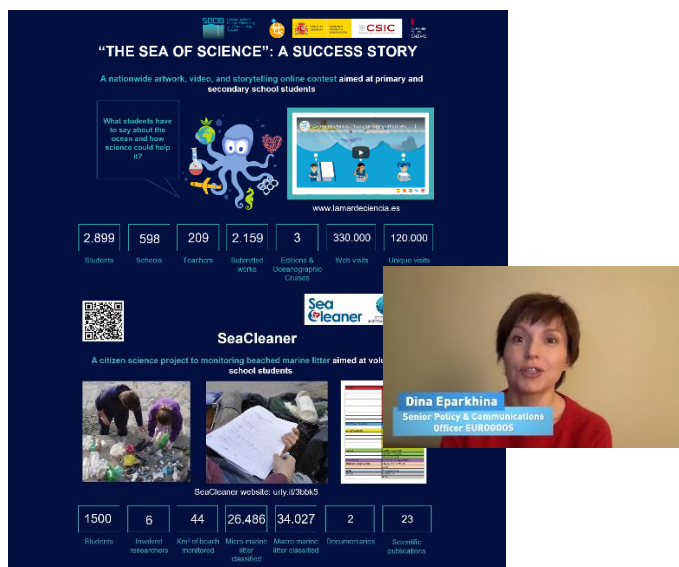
SDGD

CSIC

"THE SEA OF SCIENCE": A SUCCESS STORY

A nationwide artwork, video, and storytelling online contest aimed at primary and secondary school students

What students have to say about the ocean and how science could help it?

www.lamardeciencia.es

| 2.899 | 598 | 209 | 2.159 | 3 | 330.000 | 120.000 |
|---|---|---|---|---|---|---|
| Students | Schools | Teachers | Submitted works | Editions & Oceanographic Cruises | Web visits | Unique visits |

Sea Cleaner

SeaCleaner

A citizen science project to monitoring beached marine litter aimed at vol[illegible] school students

SeaCleaner website: urly.it/3bbk5

| 1500 | 6 | 44 | 26.486 | 34.027 | 2 | 23 |
|---|---|---|---|---|---|---|
| Students | Involved researchers | Km² of beach monitored | Micro marine litter classified | Macro marine litter classified | Documentaries | Scientific publications |

Dina Eparkhina
Senior Policy & Communications Officer EUROGOOS